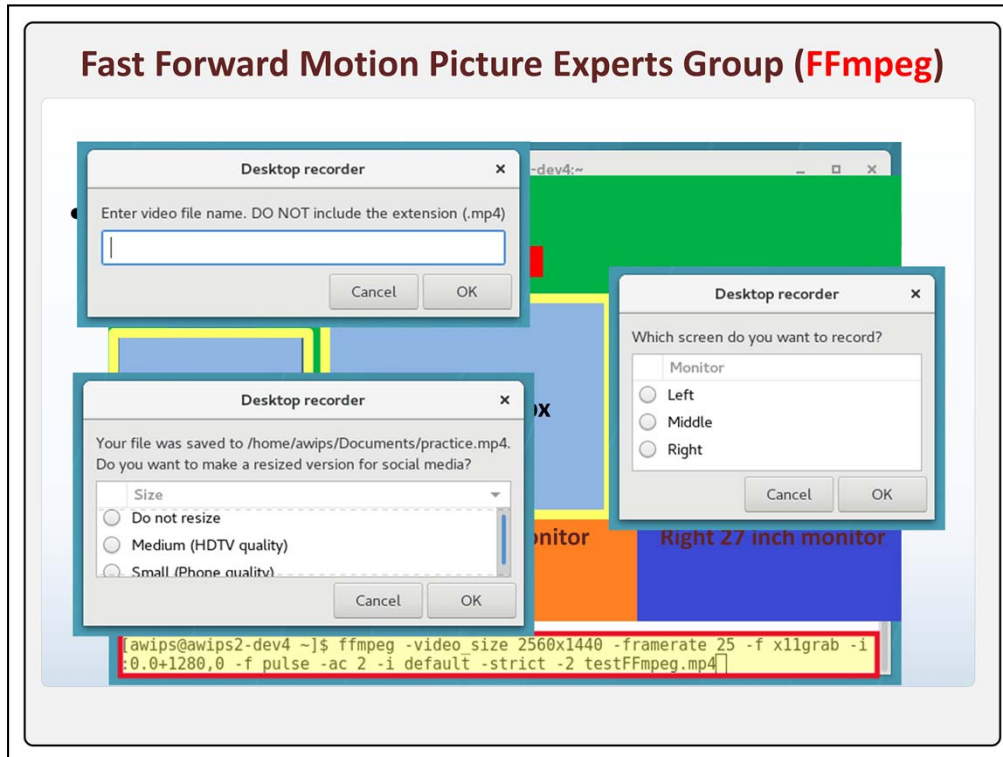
Fast Forward Motion Picture Experts Group (FFmpeg)

-dev4:~

Desktop recorder

Enter video file name. DO NOT include the extension (.mp4)

Cancel OK

Desktop recorder

Which screen do you want to record?

Monitor
Left
Middle
Right

Cancel OK

Desktop recorder

Your file was saved to /home/awips/Documents/practice.mp4.
Do you want to make a resized version for social media?

Size
Do not resize
Medium (HDTV quality)
Small (Phone quality)

Cancel OK

ox

nitor

Right 27 inch monitor

[awips@awips2-dev4 ~]$ ffmpeg -video_size 2560x1440 -framerate 25 -f x11grab -i :0.0+1280,0 -f pulse -ac 2 -i default -strict -2 testFFmpeg.mp4